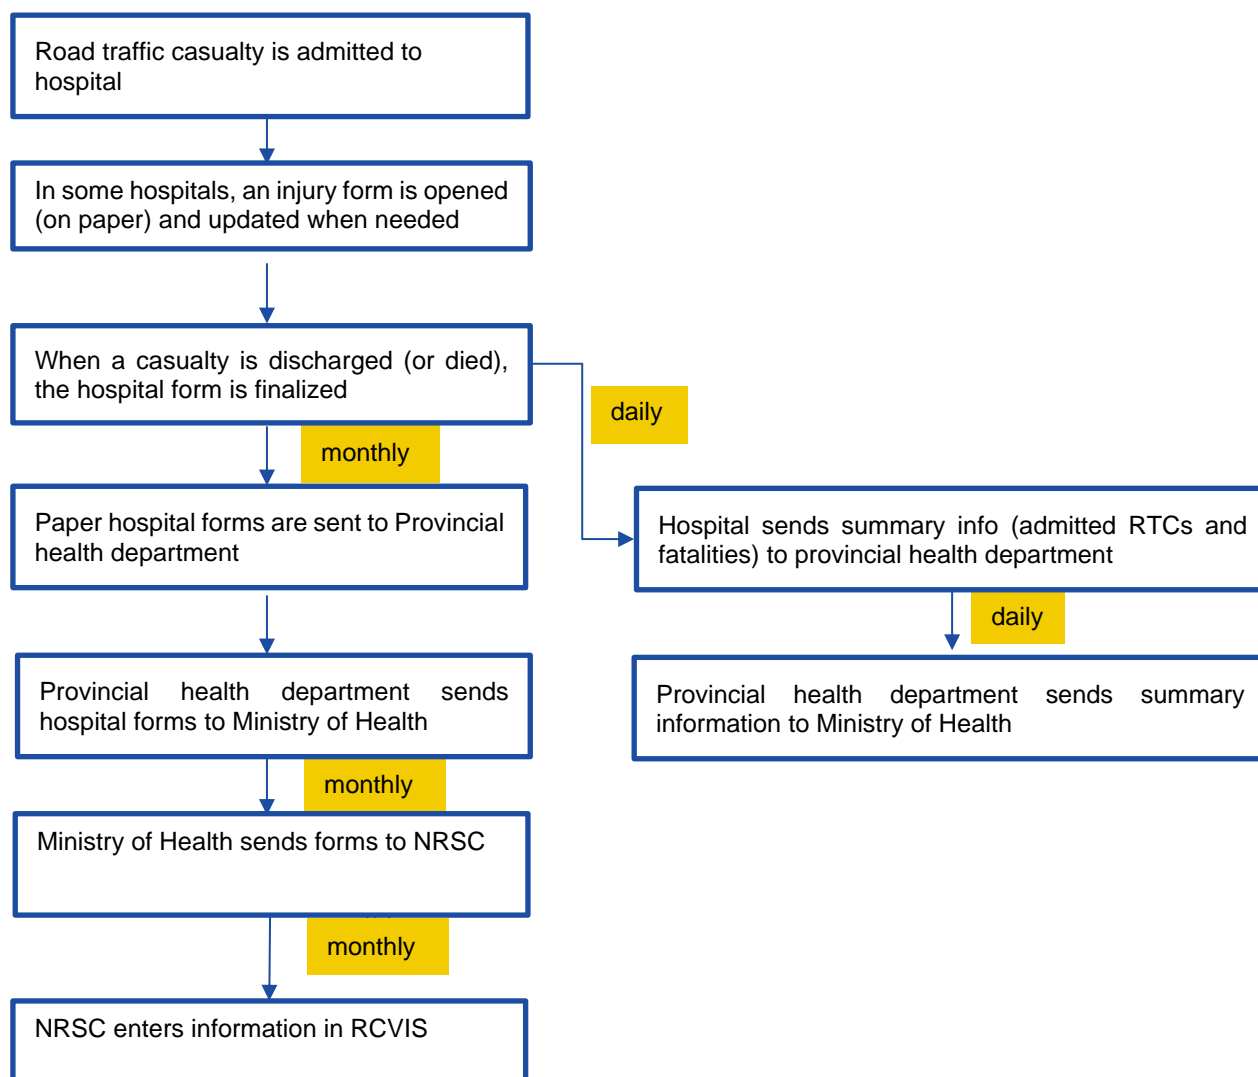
Road traffic casualty is admitted to hospital

In some hospitals, an injury form is opened (on paper) and updated when needed

When a casualty is discharged (or died), the hospital form is finalized

daily

monthly

Paper hospital forms are sent to Provincial health department

Hospital sends summary info (admitted RTCs and fatalities) to provincial health department

daily

Provincial health department sends hospital forms to Ministry of Health

Provincial health department sends summary information to Ministry of Health

monthly

Ministry of Health sends forms to NRSC

monthly

NRSC enters information in RCVIS